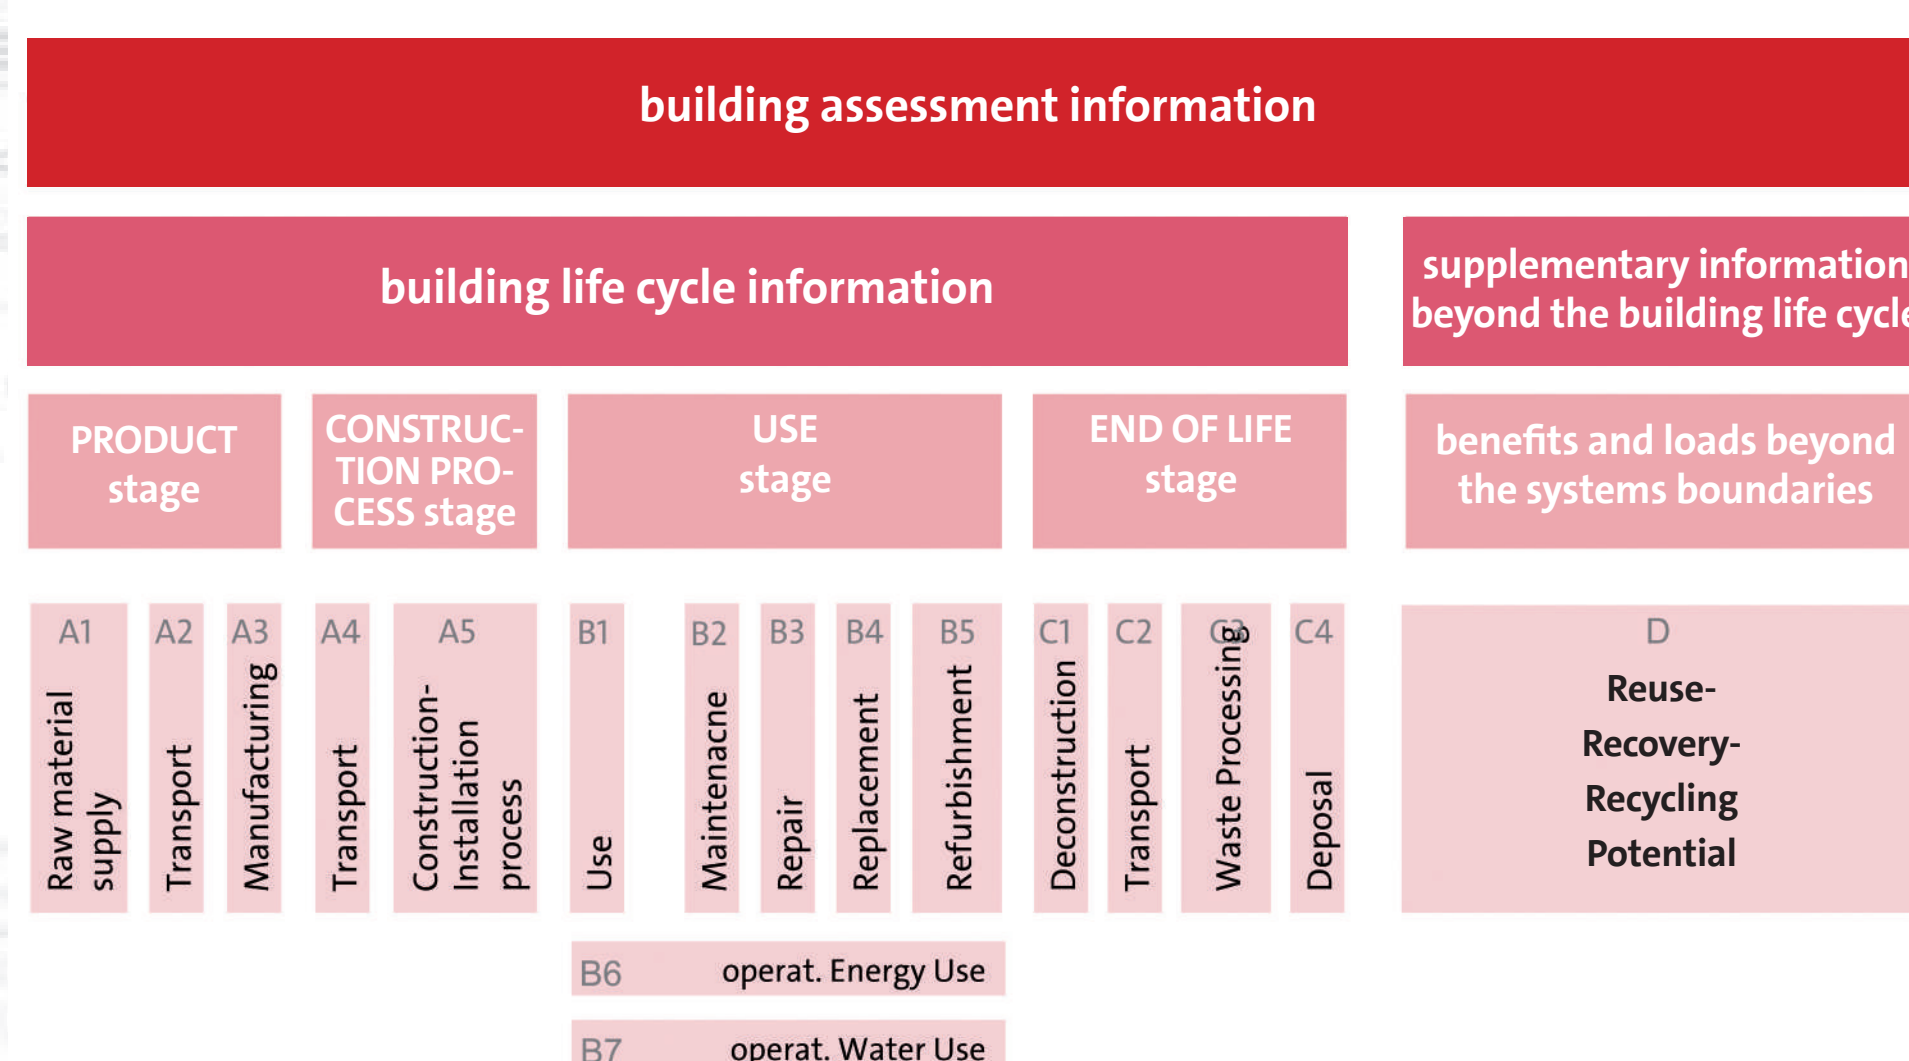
building assessment information

building life cycle information

supplementary information beyond the building life cycle

PRODUCT stage

CONSTRUCTION PROCESS stage

USE stage

END OF LIFE stage

benefits and loads beyond the systems boundaries

A1 Raw material supply

A2 Transport

A3 Manufacturing

A4 Transport

A5 Construction-Installation process

B1 Use

B2 Maintenacne

B3 Repair

B4 Replacement

B5 Refurbishment

C1 Deconstruction

C2 Transport

C3 Waste Processing

C4 Deposal

D Reuse- Recovery- Recycling Potential

B6 operat. Energy Use

B7 operat. Water Use